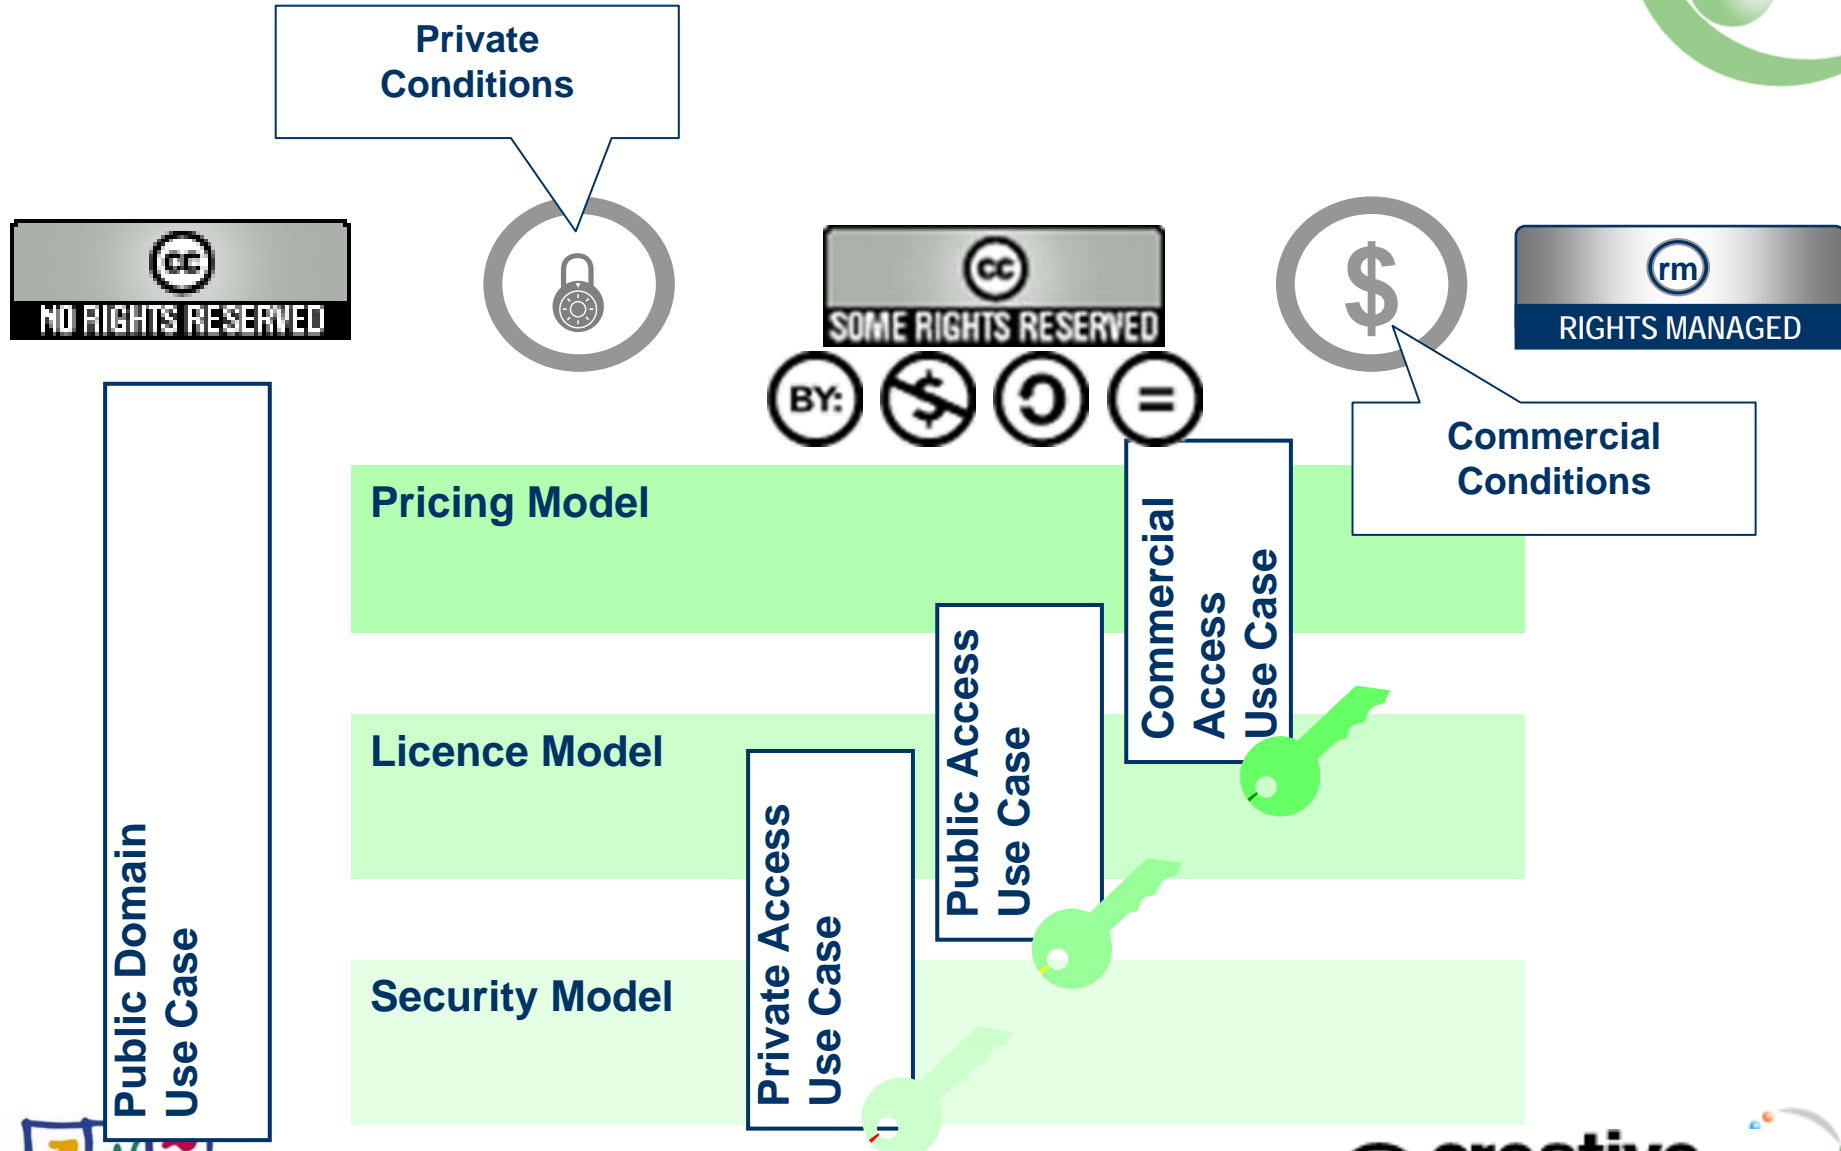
Private Conditions

cc
NO RIGHTS RESERVED

cc
SOME RIGHTS RESERVED

BY:

$

rm
RIGHTS MANAGED

Commercial Conditions

Pricing Model

Licence Model

Security Model

Public Domain Use Case

Private Access Use Case

Public Access Use Case

Commercial Access Use Case

creative